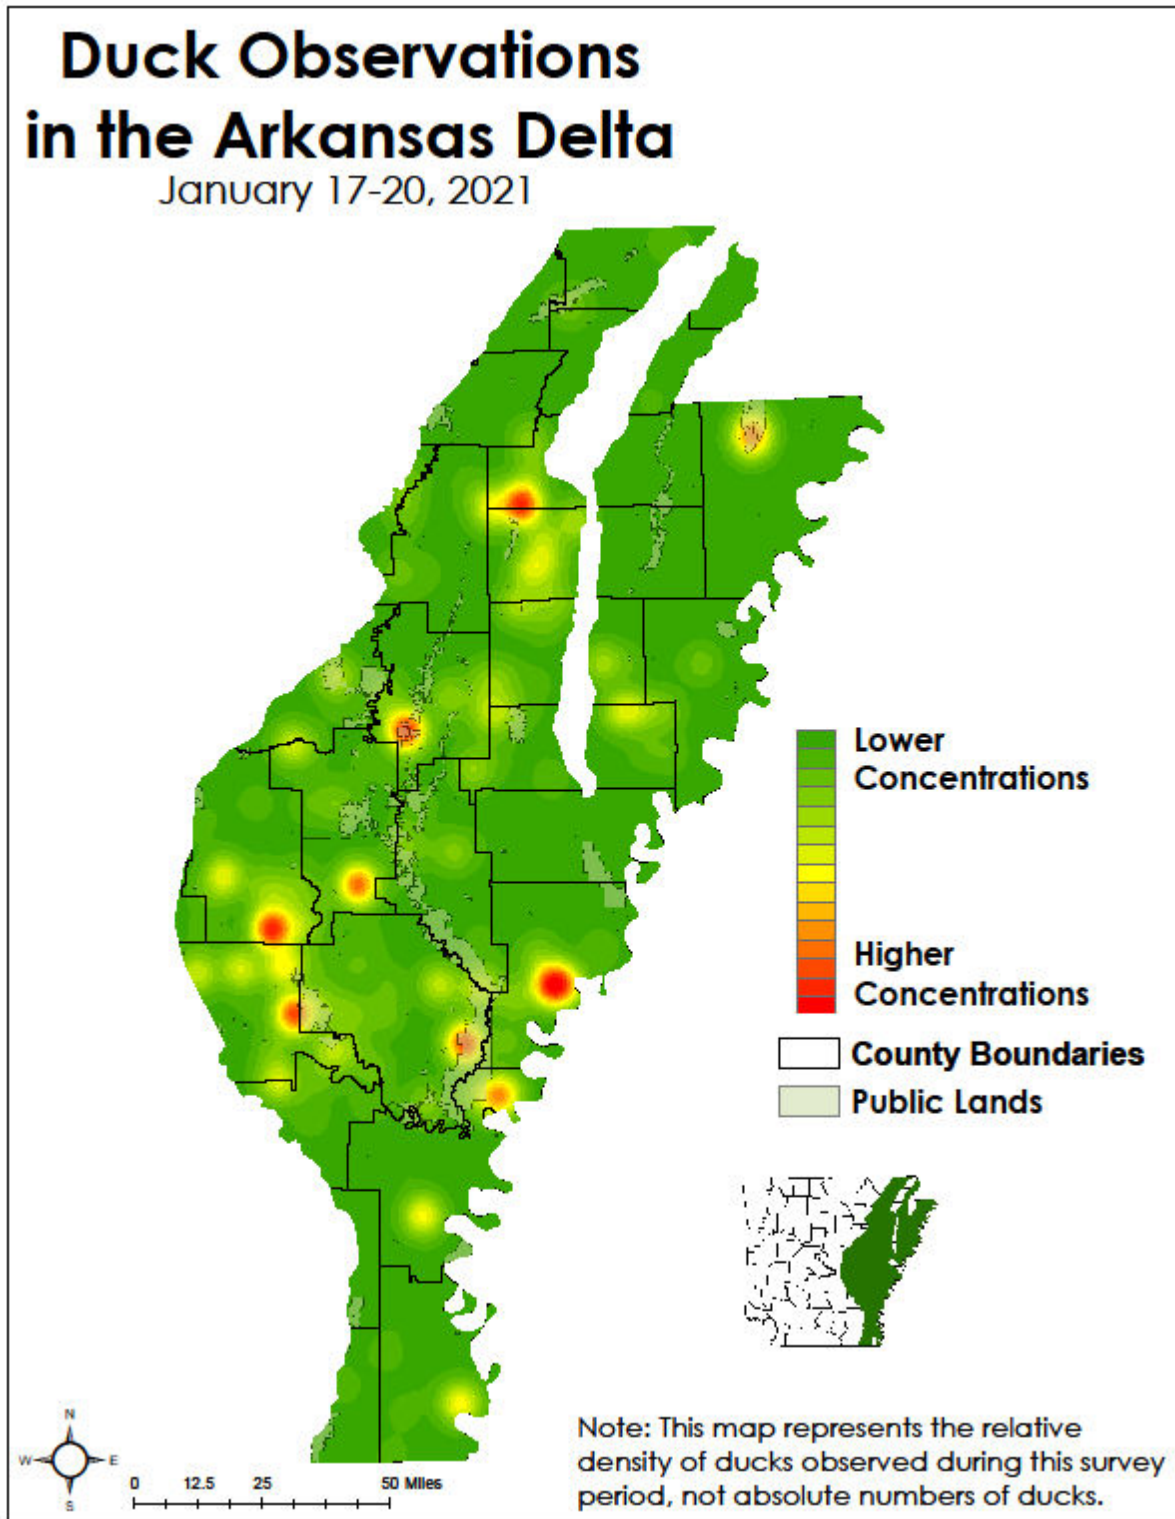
Duck Observations in the Arkansas Delta
January 17-20, 2021

Lower Concentrations

Higher Concentrations

County Boundaries
Public Lands

N
W
E
S

0 12.5 25 50 Miles

Note: This map represents the relative density of ducks observed during this survey period, not absolute numbers of ducks.